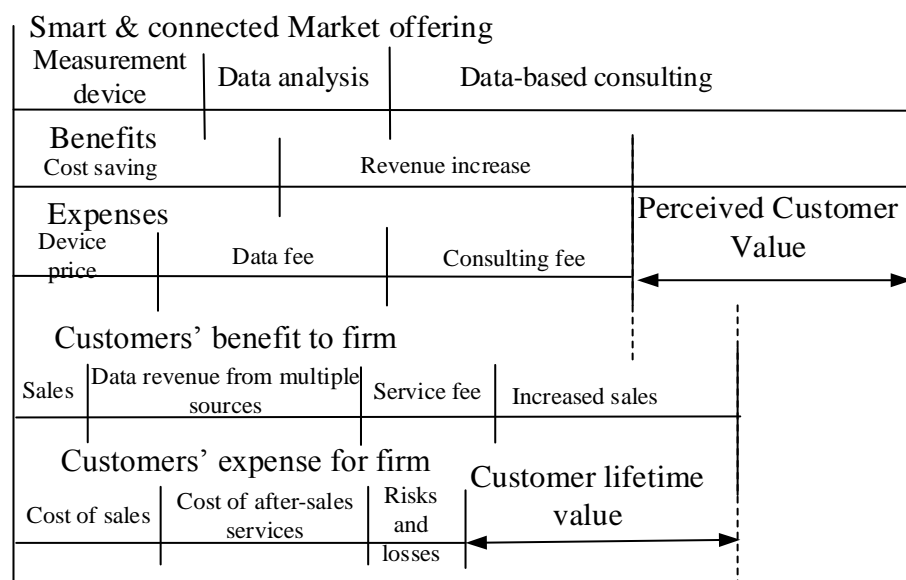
Smart & connected Market offering

Measurement device

Data analysis

Data-based consulting

Benefits

Cost saving

Revenue increase

Expenses

Device price

Data fee

Consulting fee

Perceived Customer Value

Customers' benefit to firm

Sales

Data revenue from multiple sources

Service fee

Increased sales

Customers' expense for firm

Cost of sales

Cost of after-sales services

Risks and losses

Customer lifetime value